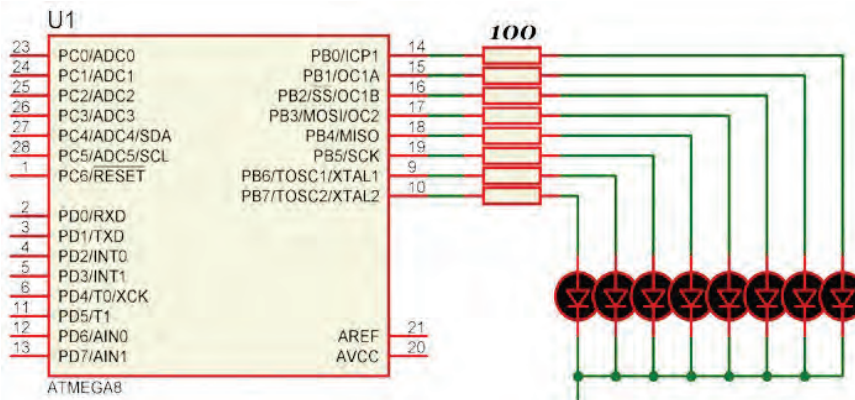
U1

100

23 PC0/ADC0
24 PC1/ADC1
25 PC2/ADC2
26 PC3/ADC3
27 PC4/ADC4/SDA
28 PC5/ADC5/SCL
1 PC6/RESET

2 PD0/RXD
3 PD1/TXD
4 PD2/INT0
5 PD3/INT1
6 PD4/T0/XCK
11 PD5/T1
12 PD6/AIN0
13 PD7/AIN1

PB0/ICP1 14
PB1/OC1A 15
PB2/SS/OC1B 16
PB3/MOSI/OC2 17
PB4/MISO 18
PB5/SCK 19
PB6/TOSC1/XTAL1 9
PB7/TOSC2/XTAL2 10

AREF 21
AVCC 20

ATMEGA8